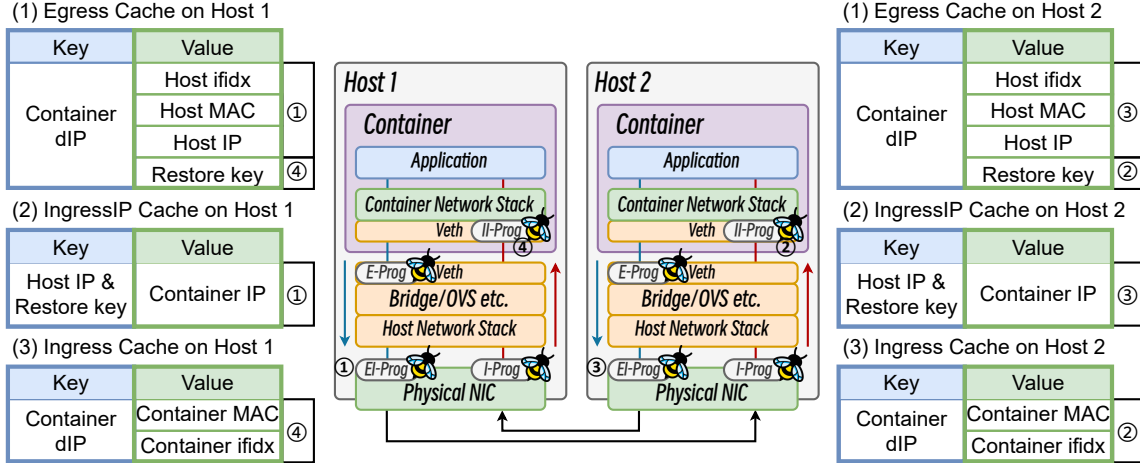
(1) Egress Cache on Host 1

| Key | Value |
|---|---|
| Container dIP | Host ifidx |
| | Host MAC |
| | Host IP |
| | Restore key |

①
④

(2) IngressIP Cache on Host 1

| Key | Value |
|---|---|
| Host IP & Restore key | Container IP |

①

(3) Ingress Cache on Host 1

| Key | Value |
|---|---|
| Container dIP | Container MAC |
| | Container ifidx |

④

Host 1
Container
Application
Container Network Stack
Veth
II-Prog
④
E-Prog
Veth
Bridge/OVS etc.
Host Network Stack
①
EI-Prog
I-Prog
Physical NIC

Host 2
Container
Application
Container Network Stack
Veth
II-Prog
②
E-Prog
Veth
Bridge/OVS etc.
Host Network Stack
③
EI-Prog
I-Prog
Physical NIC

(1) Egress Cache on Host 2

| Key | Value |
|---|---|
| Container dIP | Host ifidx |
| | Host MAC |
| | Host IP |
| | Restore key |

③
②

(2) IngressIP Cache on Host 2

| Key | Value |
|---|---|
| Host IP & Restore key | Container IP |

③

(3) Ingress Cache on Host 2

| Key | Value |
|---|---|
| Container dIP | Container MAC |
| | Container ifidx |

②